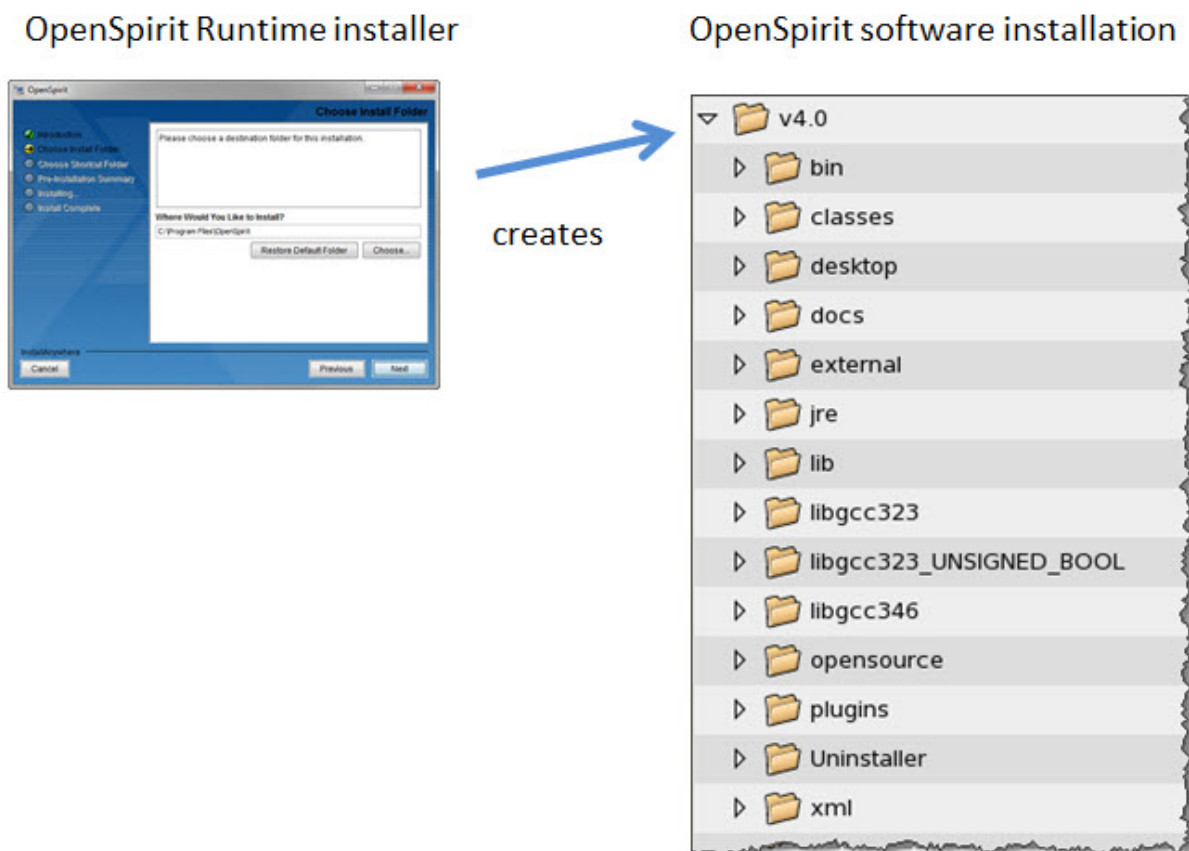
OpenSpirit Runtime installer

OpenSpirit

Choose Install Folder

Introduction
Choose Install Folder
Choose Shortcut Folder
Pre-Installation Summary
Installing...
Install Complete

Please choose a destination folder for this installation.

Where Would You Like to Install?

C:\Program Files\OpenSpirit

Restore Default Folder

Choose...

InstallAnywhere

Cancel

Previous

Next

creates

OpenSpirit software installation

v4.0
bin
classes
desktop
docs
external
jre
lib
libgcc323
libgcc323_UNSIGNED_BOOL
libgcc346
opensource
plugins
Uninstaller
xml